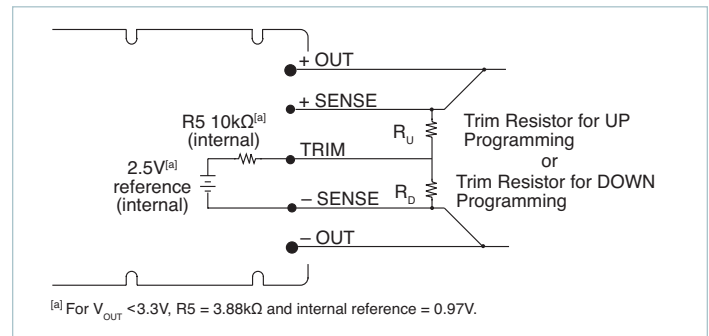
+ OUT

+ SENSE

R5 10kΩ$^{[a]}$ (internal)

$R_U$

Trim Resistor for UP Programming or Trim Resistor for DOWN Programming

2.5V$^{[a]}$ reference (internal)

TRIM

$R_D$

– SENSE

– OUT

$^{[a]}$ For $V_{OUT}$ <3.3V, R5 = 3.88kΩ and internal reference = 0.97V.